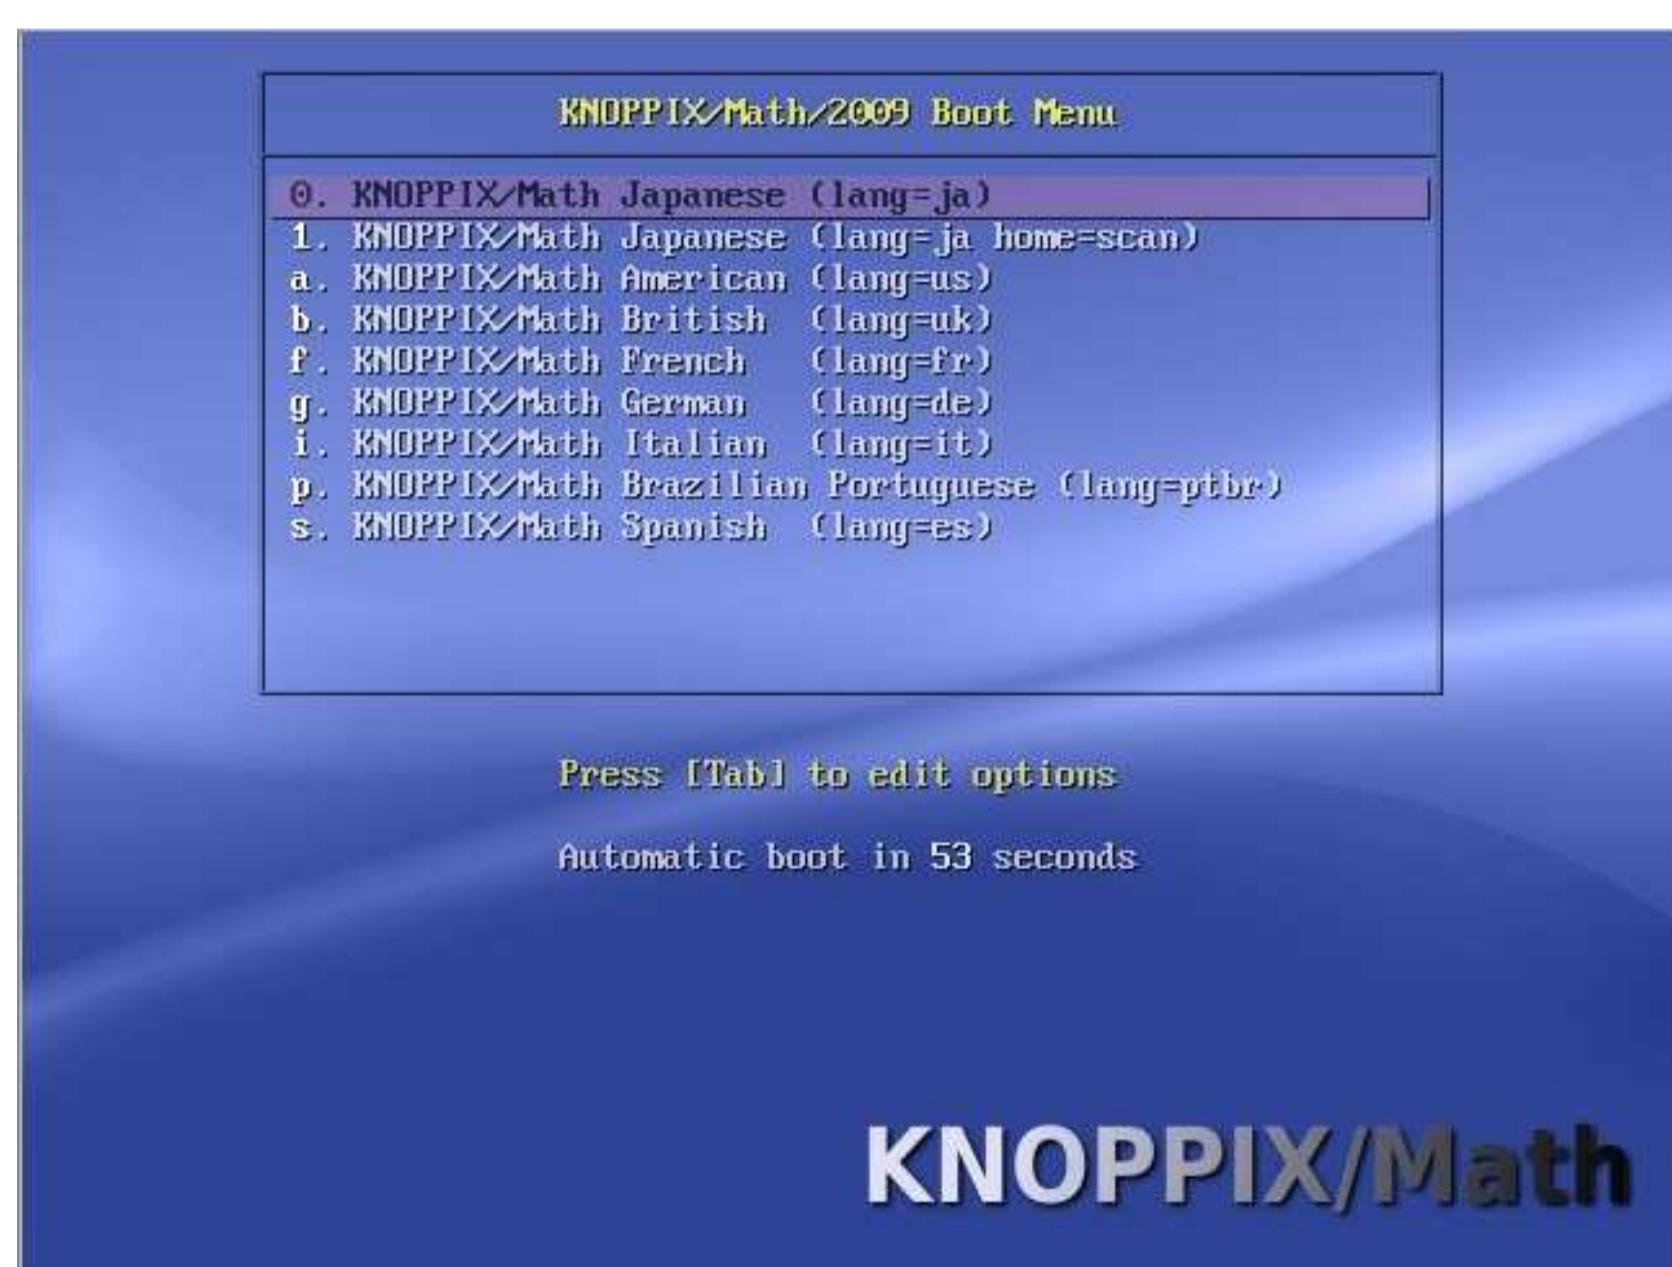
KNOPPIX/Math/2009 Boot Menu

0. KNOPPIX/Math Japanese (lang=ja)
1. KNOPPIX/Math Japanese (lang=ja home=scan)
a. KNOPPIX/Math American (lang=us)
b. KNOPPIX/Math British (lang=uk)
f. KNOPPIX/Math French (lang=fr)
g. KNOPPIX/Math German (lang=de)
i. KNOPPIX/Math Italian (lang=it)
p. KNOPPIX/Math Brazilian Portuguese (lang=ptbr)
s. KNOPPIX/Math Spanish (lang=es)

Press [Tab] to edit options

Automatic boot in 53 seconds

KNOPPIX/Math